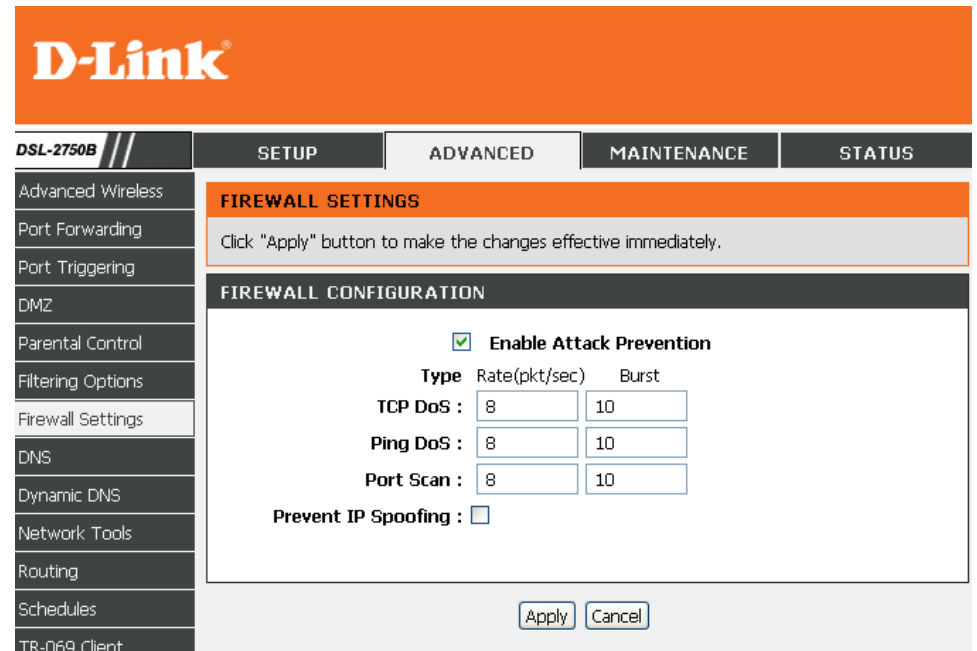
D-Link®

DSL-2750B

SETUP | ADVANCED | MAINTENANCE | STATUS

Advanced Wireless
Port Forwarding
Port Triggering
DMZ
Parental Control
Filtering Options
Firewall Settings
DNS
Dynamic DNS
Network Tools
Routing
Schedules
TR-069 Client

FIREWALL SETTINGS

Click "Apply" button to make the changes effective immediately.

FIREWALL CONFIGURATION

Enable Attack Prevention

| Type | Rate(pkt/sec) | Burst |
|---|---|---|
| TCP DoS : | 8 | 10 |
| Ping DoS : | 8 | 10 |
| Port Scan : | 8 | 10 |

Prevent IP Spoofing :

Apply Cancel